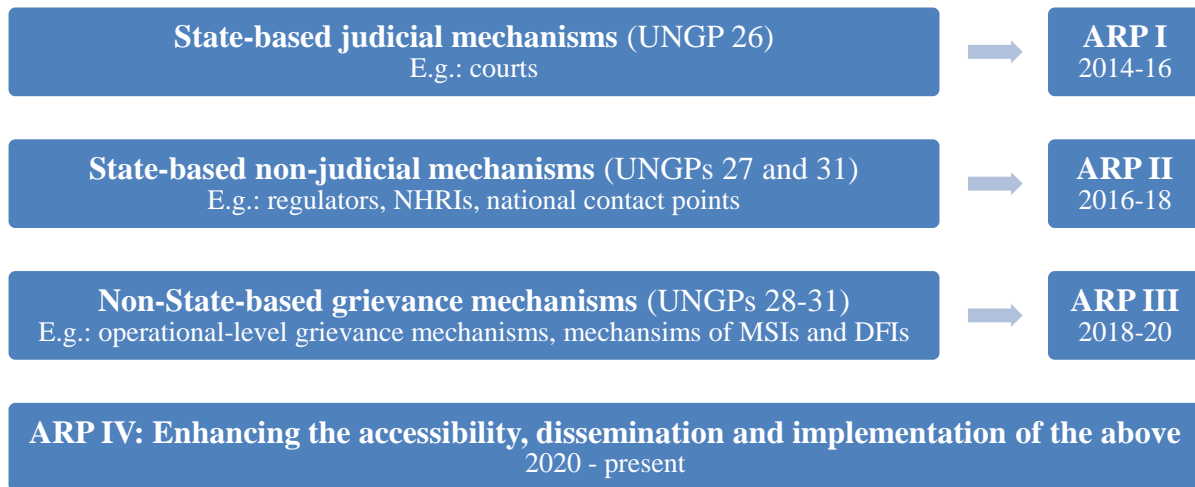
**State-based judicial mechanisms** (UNGP 26)
E.g.: courts

**ARP I**
2014-16

**State-based non-judicial mechanisms** (UNGPs 27 and 31)
E.g.: regulators, NHRIs, national contact points

**ARP II**
2016-18

**Non-State-based grievance mechanisms** (UNGPs 28-31)
E.g.: operational-level grievance mechanisms, mechansims of MSIs and DFIs

**ARP III**
2018-20

**ARP IV: Enhancing the accessibility, dissemination and implementation of the above**
2020 - present